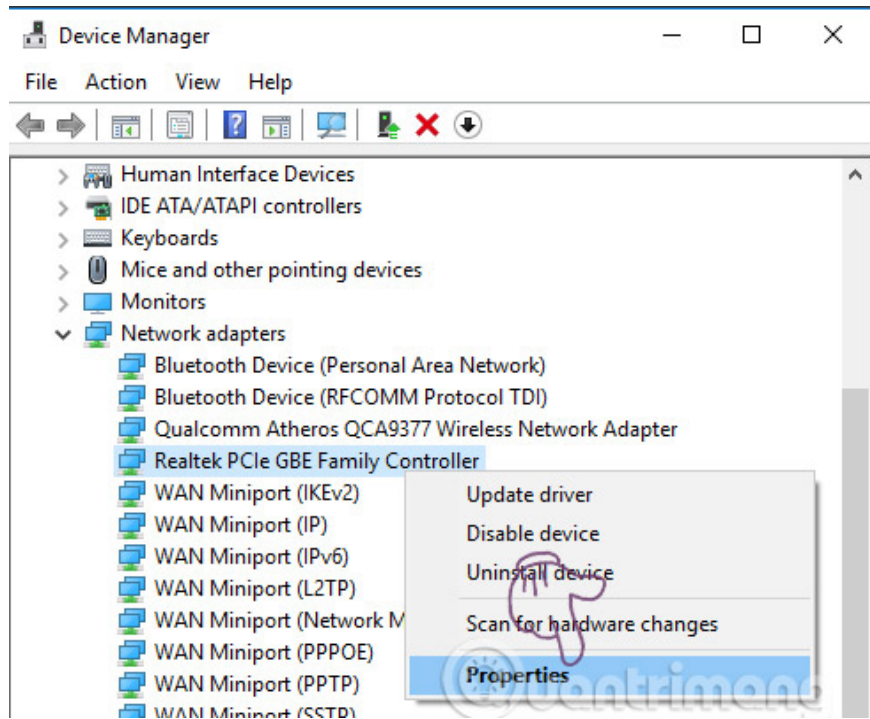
Device Manager

File Action View Help

Human Interface Devices
IDE ATA/ATAPI controllers
Keyboards
Mice and other pointing devices
Monitors
Network adapters
Bluetooth Device (Personal Area Network)
Bluetooth Device (RFCOMM Protocol TDI)
Qualcomm Atheros QCA9377 Wireless Network Adapter
Realtek PCIe GBE Family Controller
WAN Miniport (IKEv2)
WAN Miniport (IP)
WAN Miniport (IPv6)
WAN Miniport (L2TP)
WAN Miniport (Network M
WAN Miniport (PPPOE)
WAN Miniport (PPTP)
WAN Miniport (SSTP)

Update driver
Disable device
Uninstall device
Scan for hardware changes
Properties

Quantrimang